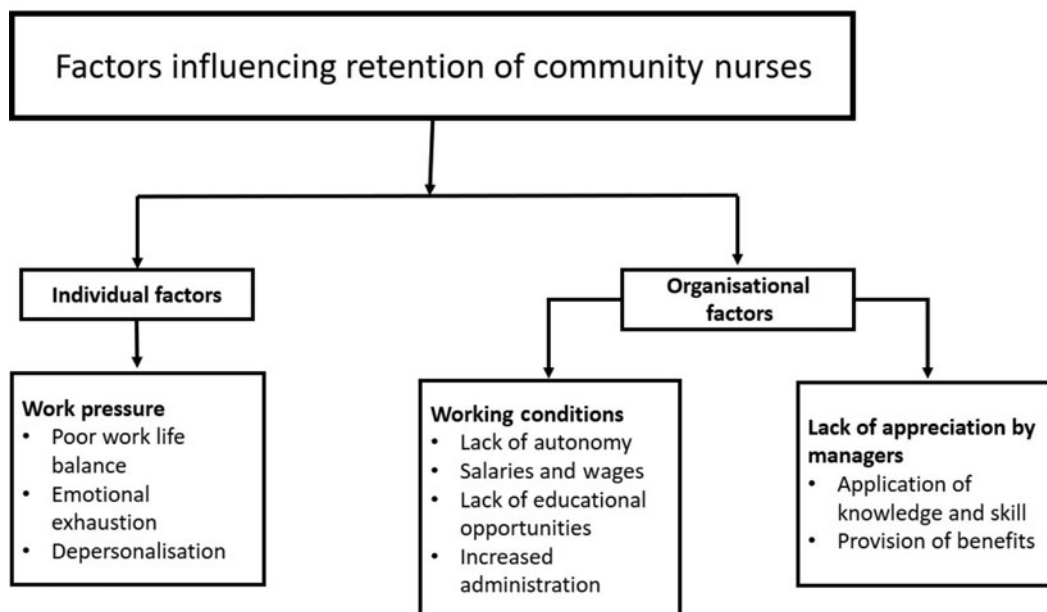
Factors influencing retention of community nurses

Individual factors

Organisational factors

Work pressure
- Poor work life balance
- Emotional exhaustion
- Depersonalisation

Working conditions
- Lack of autonomy
- Salaries and wages
- Lack of educational opportunities
- Increased administration

Lack of appreciation by managers
- Application of knowledge and skill
- Provision of benefits